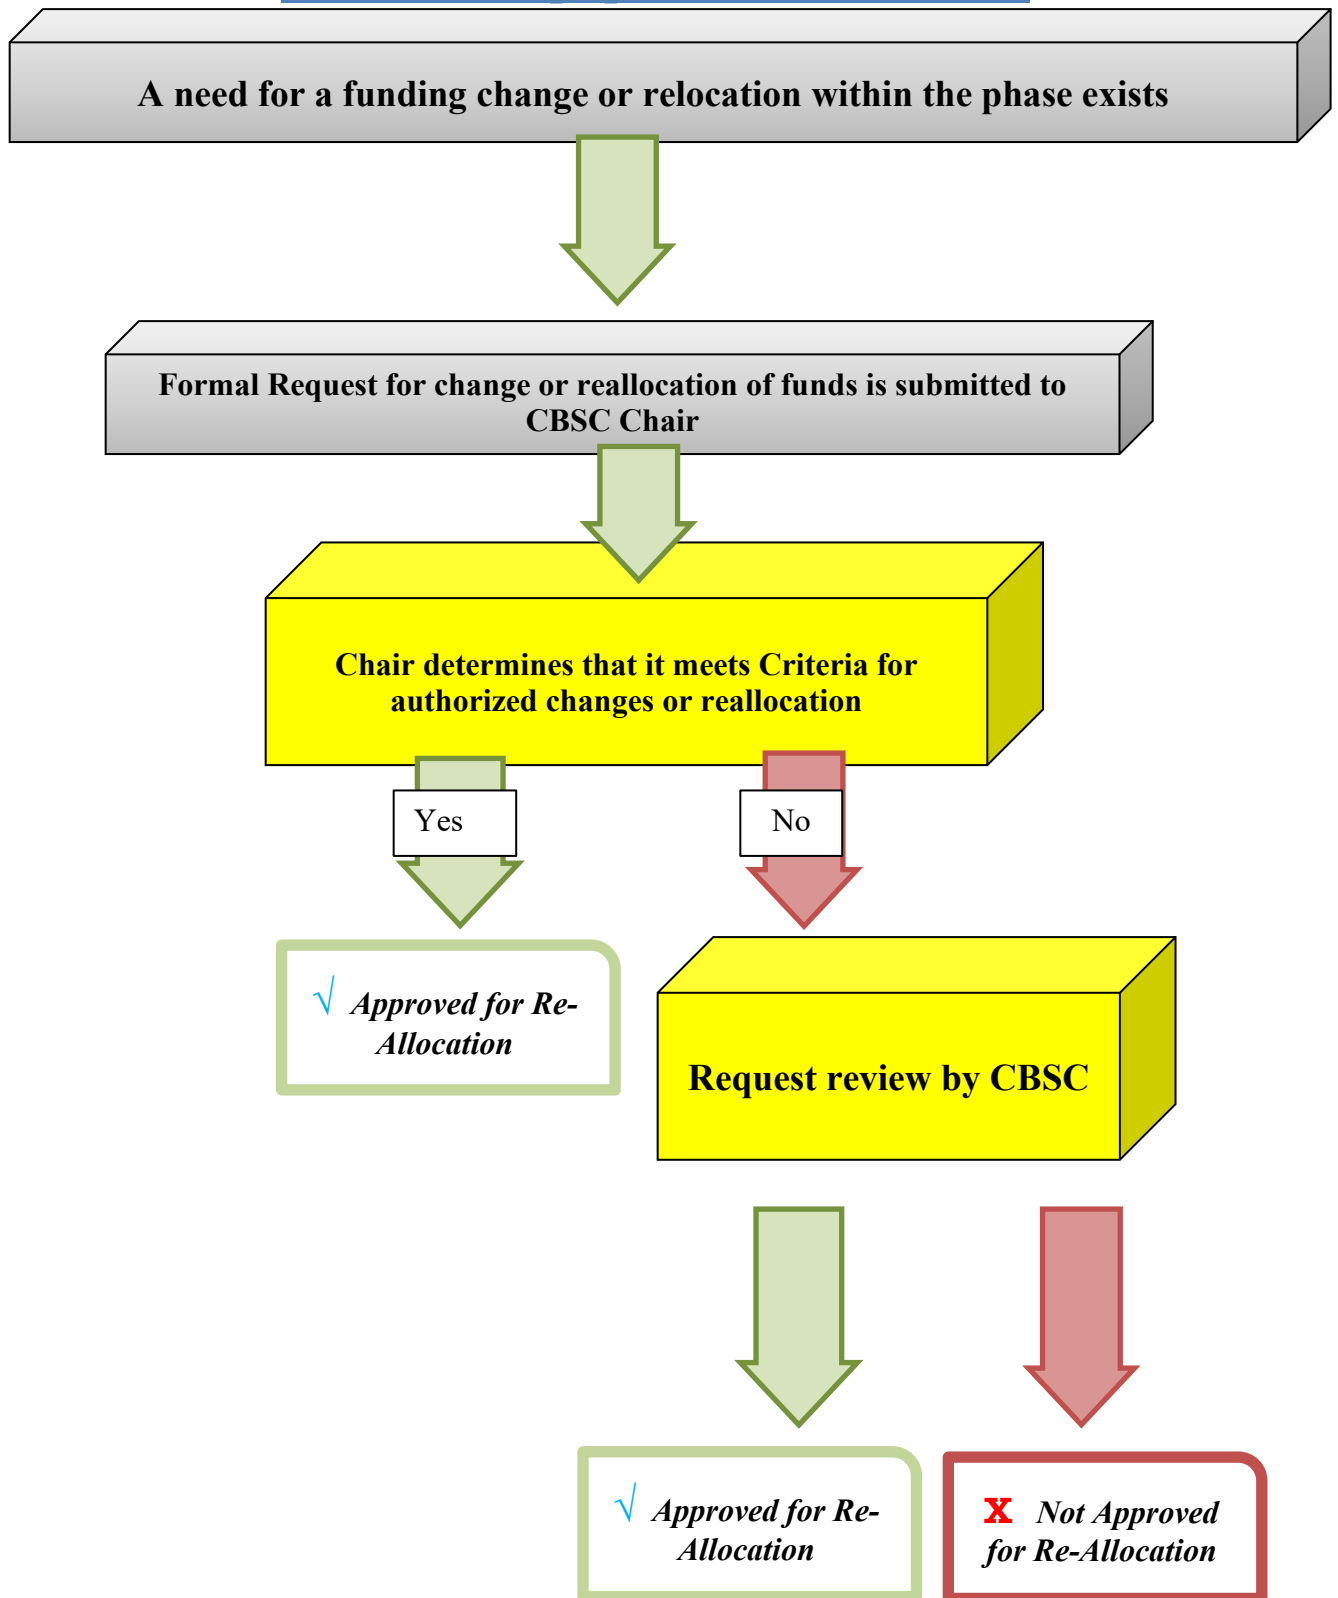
A need for a funding change or relocation within the phase exists

Formal Request for change or reallocation of funds is submitted to CBSC Chair

Chair determines that it meets Criteria for authorized changes or reallocation

Yes

No

√ Approved for Re-Allocation

Request review by CBSC

√ Approved for Re-Allocation

X Not Approved for Re-Allocation